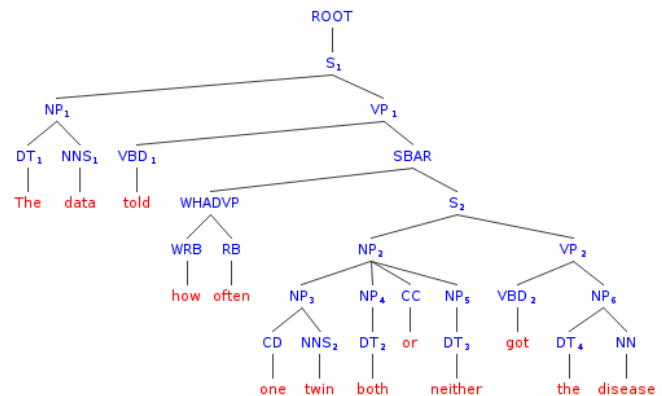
ROOT

$S_1$

$NP_1$ $VP_1$

$DT_1$ $NNS_1$ $VBD_1$ SBAR

The data told

WHADVP $S_2$

WRB RB $NP_2$ $VP_2$

how often

$NP_3$ $NP_4$ CC $NP_5$ $VBD_2$ $NP_6$

or got

CD $NNS_2$ $DT_2$ $DT_3$ $DT_4$ NN

one twin both neither the disease